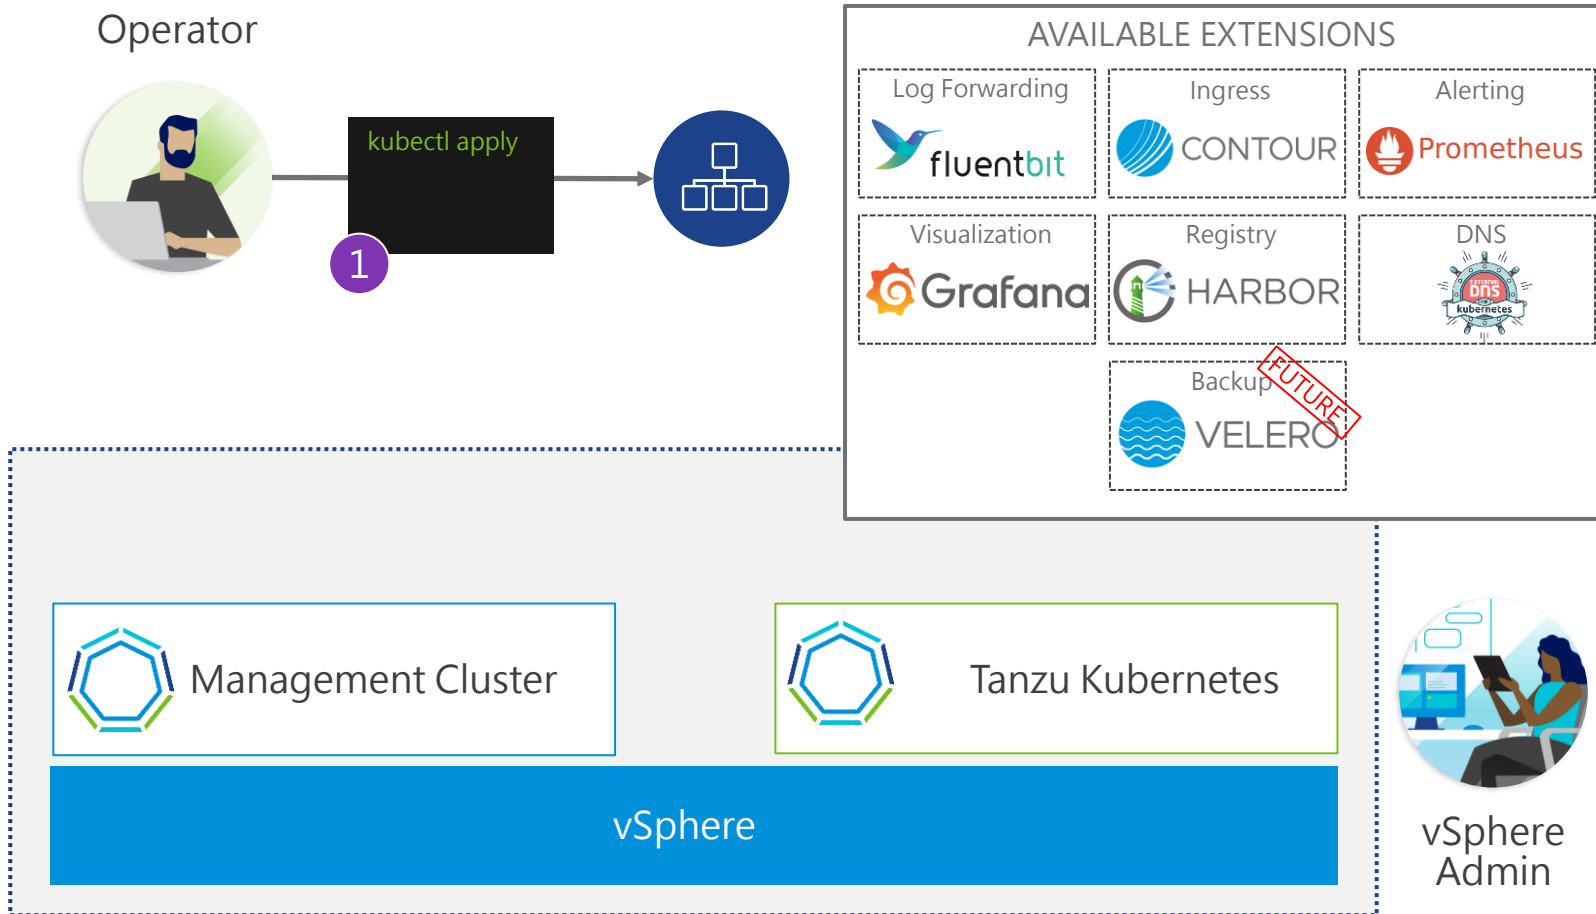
Operator

kubectl apply

1

AVAILABLE EXTENSIONS

Log Forwarding
fluentbit

Ingress
CONTOUR

Alerting
Prometheus

Visualization
Grafana

Registry
HARBOR

DNS
EXTERNAL DNS
kubernetes

Backup
VELERO
FUTURE

Management Cluster

Tanzu Kubernetes

vSphere

vSphere Admin